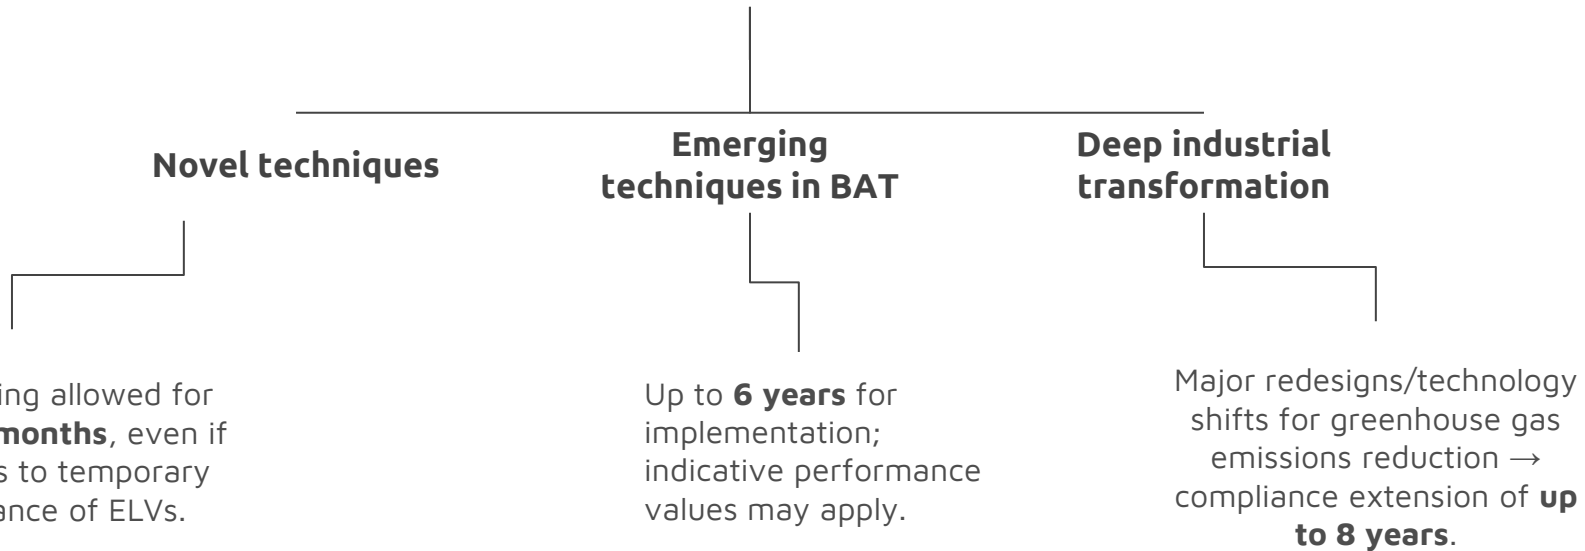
Novel techniques

Emerging techniques in BAT

Deep industrial transformation

ing allowed for months, even if s to temporary ance of ELVs.

Up to **6 years** for implementation; indicative performance values may apply.

Major redesigns/technology shifts for greenhouse gas emissions reduction → compliance extension of **up to 8 years**.